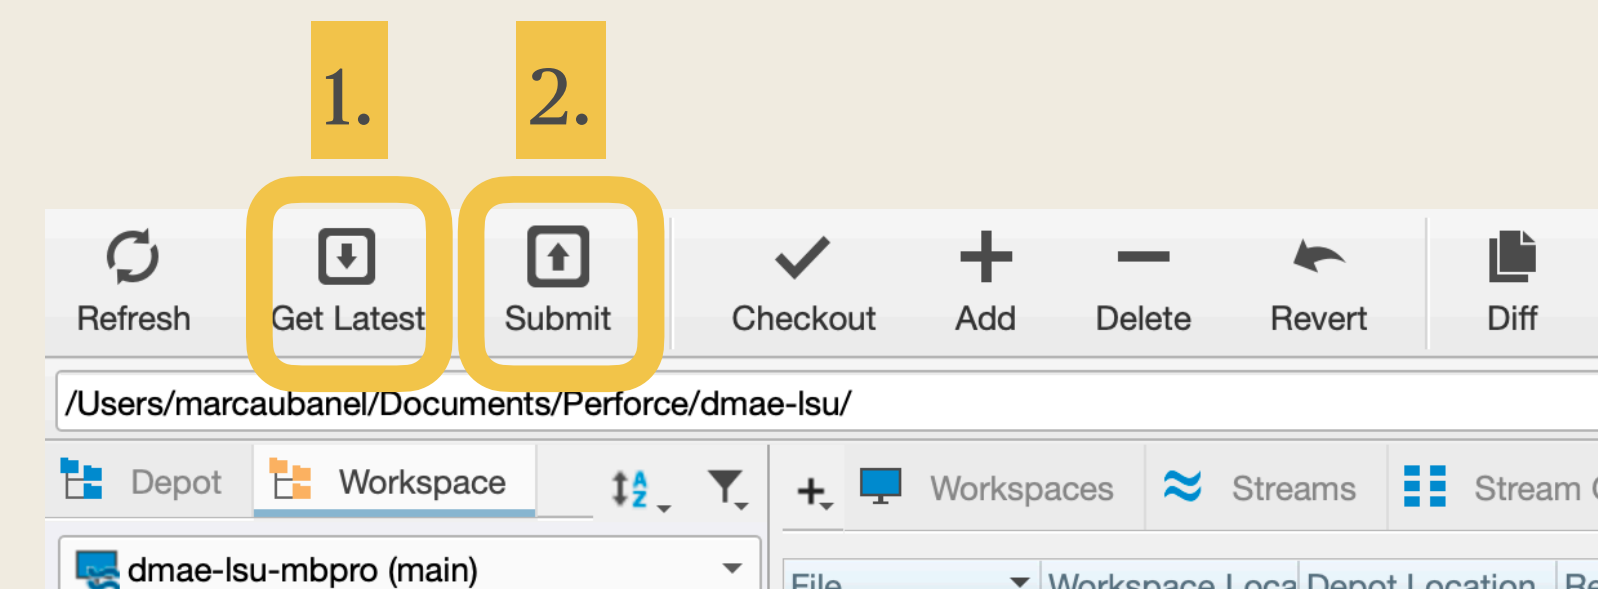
1.

2.

Refresh Get Latest Submit Checkout Add Delete Revert Diff

/Users/marcaubanel/Documents/Perforce/dmae-lsu/

Depot Workspace

Workspaces Streams Stream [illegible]

dmae-lsu-mbpro (main)

| File | Workspace Loca | Depot Location | Re |
|---|---|---|---|